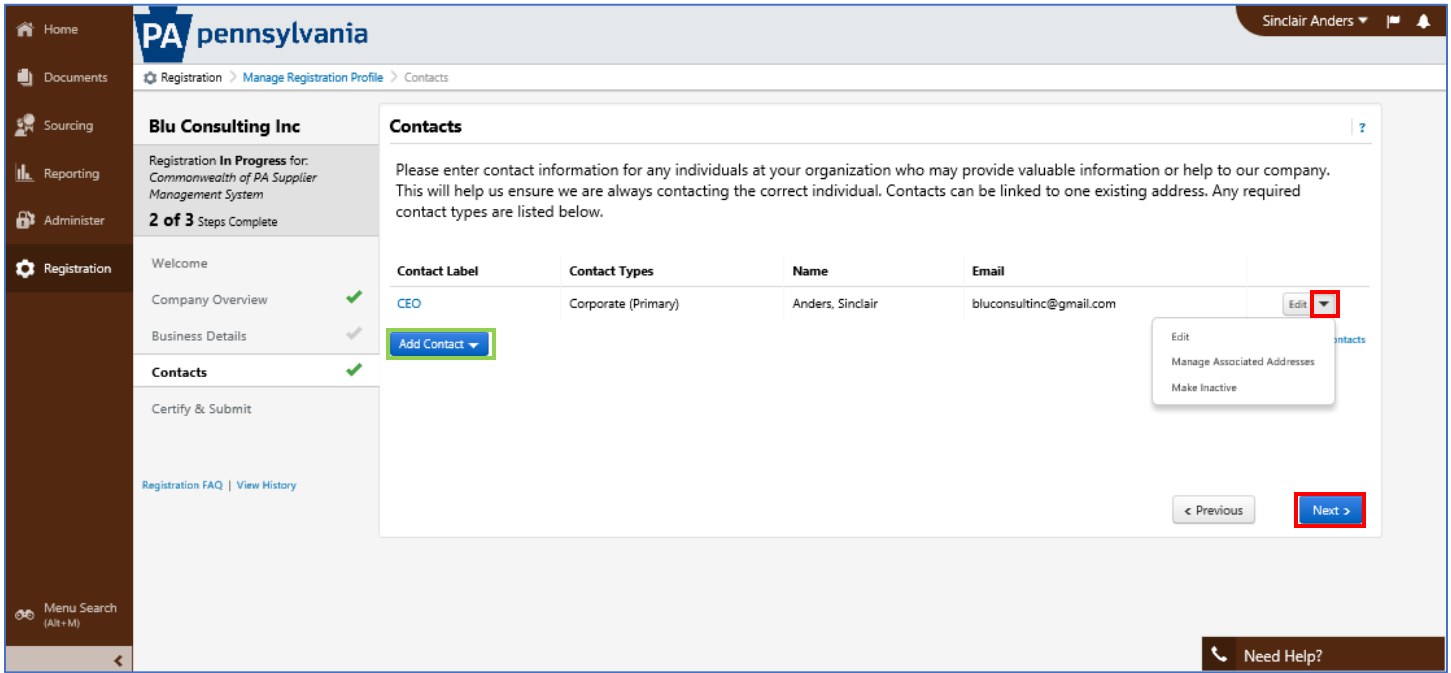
Home
Documents
Sourcing
Reporting
Administer
Registration
Menu Search (Alt+M)

PA pennsylvania

Sinclair Anders

Registration > Manage Registration Profile > Contacts

Blu Consulting Inc

Registration In Progress for: Commonwealth of PA Supplier Management System

2 of 3 Steps Complete

Welcome
Company Overview
Business Details
Contacts
Certify & Submit

Registration FAQ | View History

Contacts

?

Please enter contact information for any individuals at your organization who may provide valuable information or help to our company. This will help us ensure we are always contacting the correct individual. Contacts can be linked to one existing address. Any required contact types are listed below.

| Contact Label | Contact Types | Name | Email | |
|---|---|---|---|---|
| CEO | Corporate (Primary) | Anders, Sinclair | bluconsultinc@gmail.com | Edit |

Add Contact

Edit
Manage Associated Addresses
Make Inactive

ontacts

< Previous

Next >

Need Help?